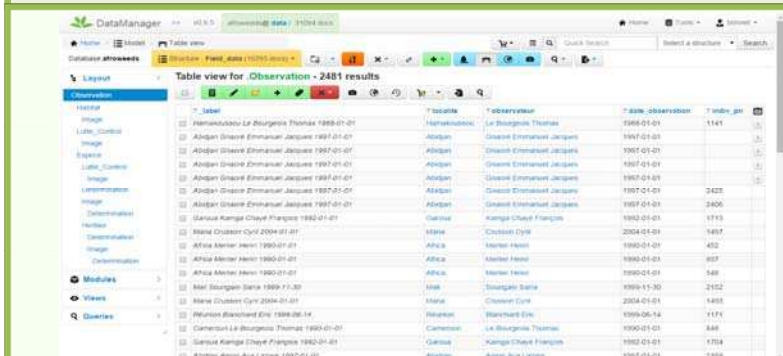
DataManager >> v0.9.5 afroweeds data / 31094 docs

Home Tools Browser

Home Model Table view

Quick Search Select a structure Search

Database afroweeds Structure Field_data (10793 docs)

Layout

Observation
Habitat
Image
Lutte_Control
Image
Espece
Lutte_Control
Image
Determination
Image
Determination
Herbier
Determination
Image
Determination

Modules
Views
Queries

Table view for .Observation - 2481 results

| ? label | ? localite | ? observateur | ? date_observation | ? indiv_pn |
|---|---|---|---|---|
| Hamakoussou Le Bourgeois Thomas 1988-01-01 | Hamakoussou | Le Bourgeois Thomas | 1988-01-01 | 1141 |
| Abidjan Gnaore Emmanuel Jacques 1997-01-01 | Abidjan | Gnaore Emmanuel Jacques | 1997-01-01 | |
| Abidjan Gnaore Emmanuel Jacques 1997-01-01 | Abidjan | Gnaore Emmanuel Jacques | 1997-01-01 | |
| Abidjan Gnaore Emmanuel Jacques 1997-01-01 | Abidjan | Gnaore Emmanuel Jacques | 1997-01-01 | |
| Abidjan Gnaore Emmanuel Jacques 1997-01-01 | Abidjan | Gnaore Emmanuel Jacques | 1997-01-01 | |
| Abidjan Gnaore Emmanuel Jacques 1997-01-01 | Abidjan | Gnaore Emmanuel Jacques | 1997-01-01 | 2425 |
| Abidjan Gnaore Emmanuel Jacques 1997-01-01 | Abidjan | Gnaore Emmanuel Jacques | 1997-01-01 | 2406 |
| Garoua Kamga Chaye François 1992-01-01 | Garoua | Kamga Chaye François | 1992-01-01 | 1713 |
| Maria Crusson Cyril 2004-01-01 | Maria | Crusson Cyril | 2004-01-01 | 1457 |
| Africa Merlier Henri 1990-01-01 | Africa | Merlier Henri | 1990-01-01 | 452 |
| Africa Merlier Henri 1990-01-01 | Africa | Merlier Henri | 1990-01-01 | 607 |
| Africa Merlier Henri 1990-01-01 | Africa | Merlier Henri | 1990-01-01 | 548 |
| Mali Sourgain Sana 1999-11-30 | Mali | Sourgain Sana | 1999-11-30 | 2152 |
| Maria Crusson Cyril 2004-01-01 | Maria | Crusson Cyril | 2004-01-01 | 1455 |
| Réunion Blanchard Eric 1998-06-14 | Réunion | Blanchard Eric | 1998-06-14 | 1171 |
| Cameroun Le Bourgeois Thomas 1990-01-01 | Cameroun | Le Bourgeois Thomas | 1990-01-01 | 848 |
| Garoua Kamga Chaye François 1992-01-01 | Garoua | Kamga Chaye François | 1992-01-01 | 1704 |
| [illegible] | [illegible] | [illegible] | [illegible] | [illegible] |